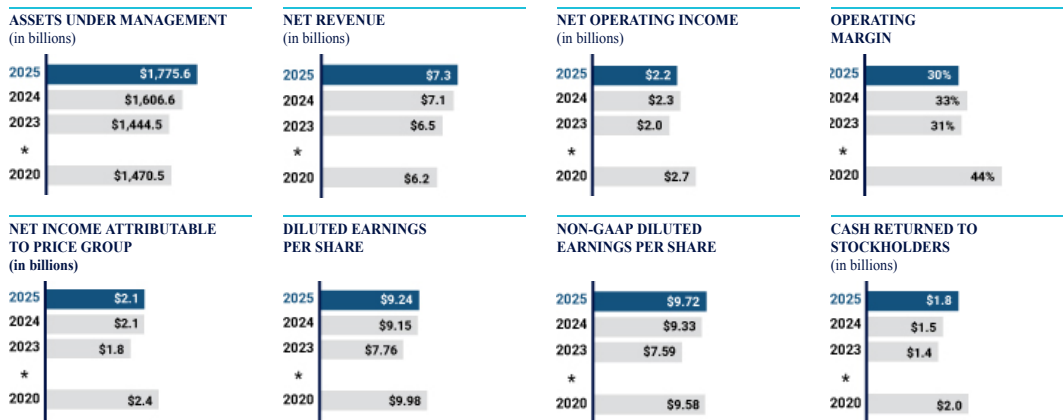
ASSETS UNDER MANAGEMENT
(in billions)

2025 $1,775.6
2024 $1,606.6
2023 $1,444.5
*
2020 $1,470.5

NET REVENUE
(in billions)

2025 $7.3
2024 $7.1
2023 $6.5
*
2020 $6.2

NET OPERATING INCOME
(in billions)

2025 $2.2
2024 $2.3
2023 $2.0
*
2020 $2.7

OPERATING MARGIN

2025 30%
2024 33%
2023 31%
*
2020 44%

NET INCOME ATTRIBUTABLE TO PRICE GROUP
(in billions)

2025 $2.1
2024 $2.1
2023 $1.8
*
2020 $2.4

DILUTED EARNINGS PER SHARE

2025 $9.24
2024 $9.15
2023 $7.76
*
2020 $9.98

NON-GAAP DILUTED EARNINGS PER SHARE

2025 $9.72
2024 $9.33
2023 $7.59
*
2020 $9.58

CASH RETURNED TO STOCKHOLDERS
(in billions)

2025 $1.8
2024 $1.5
2023 $1.4
*
2020 $2.0